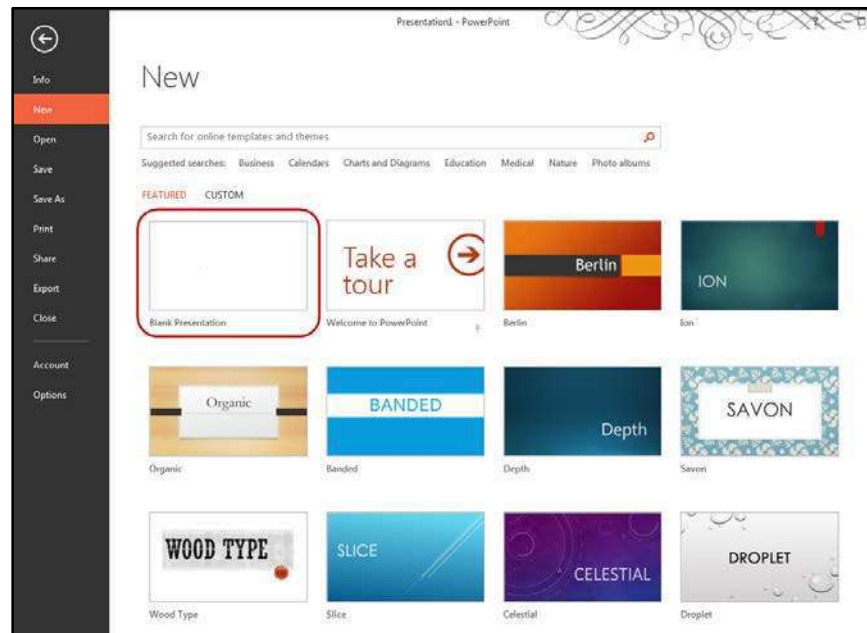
Info
New
Open
Save
Save As
Print
Share
Export
Close
Account
Options

Presentation1 - PowerPoint

?

New

Search for online templates and themes

Suggested searches: Business Calendars Charts and Diagrams Education Medical Nature Photo albums

FEATURED CUSTOM

Blank Presentation

Take a tour

Welcome to PowerPoint

Berlin

Berlin

ION

Ion

Organic

Organic

BANDED

Banded

Depth

Depth

SAVON

Savon

WOOD TYPE

Wood Type

SLICE

Slice

CELESTIAL

Celestial

DROPLET

Droplet